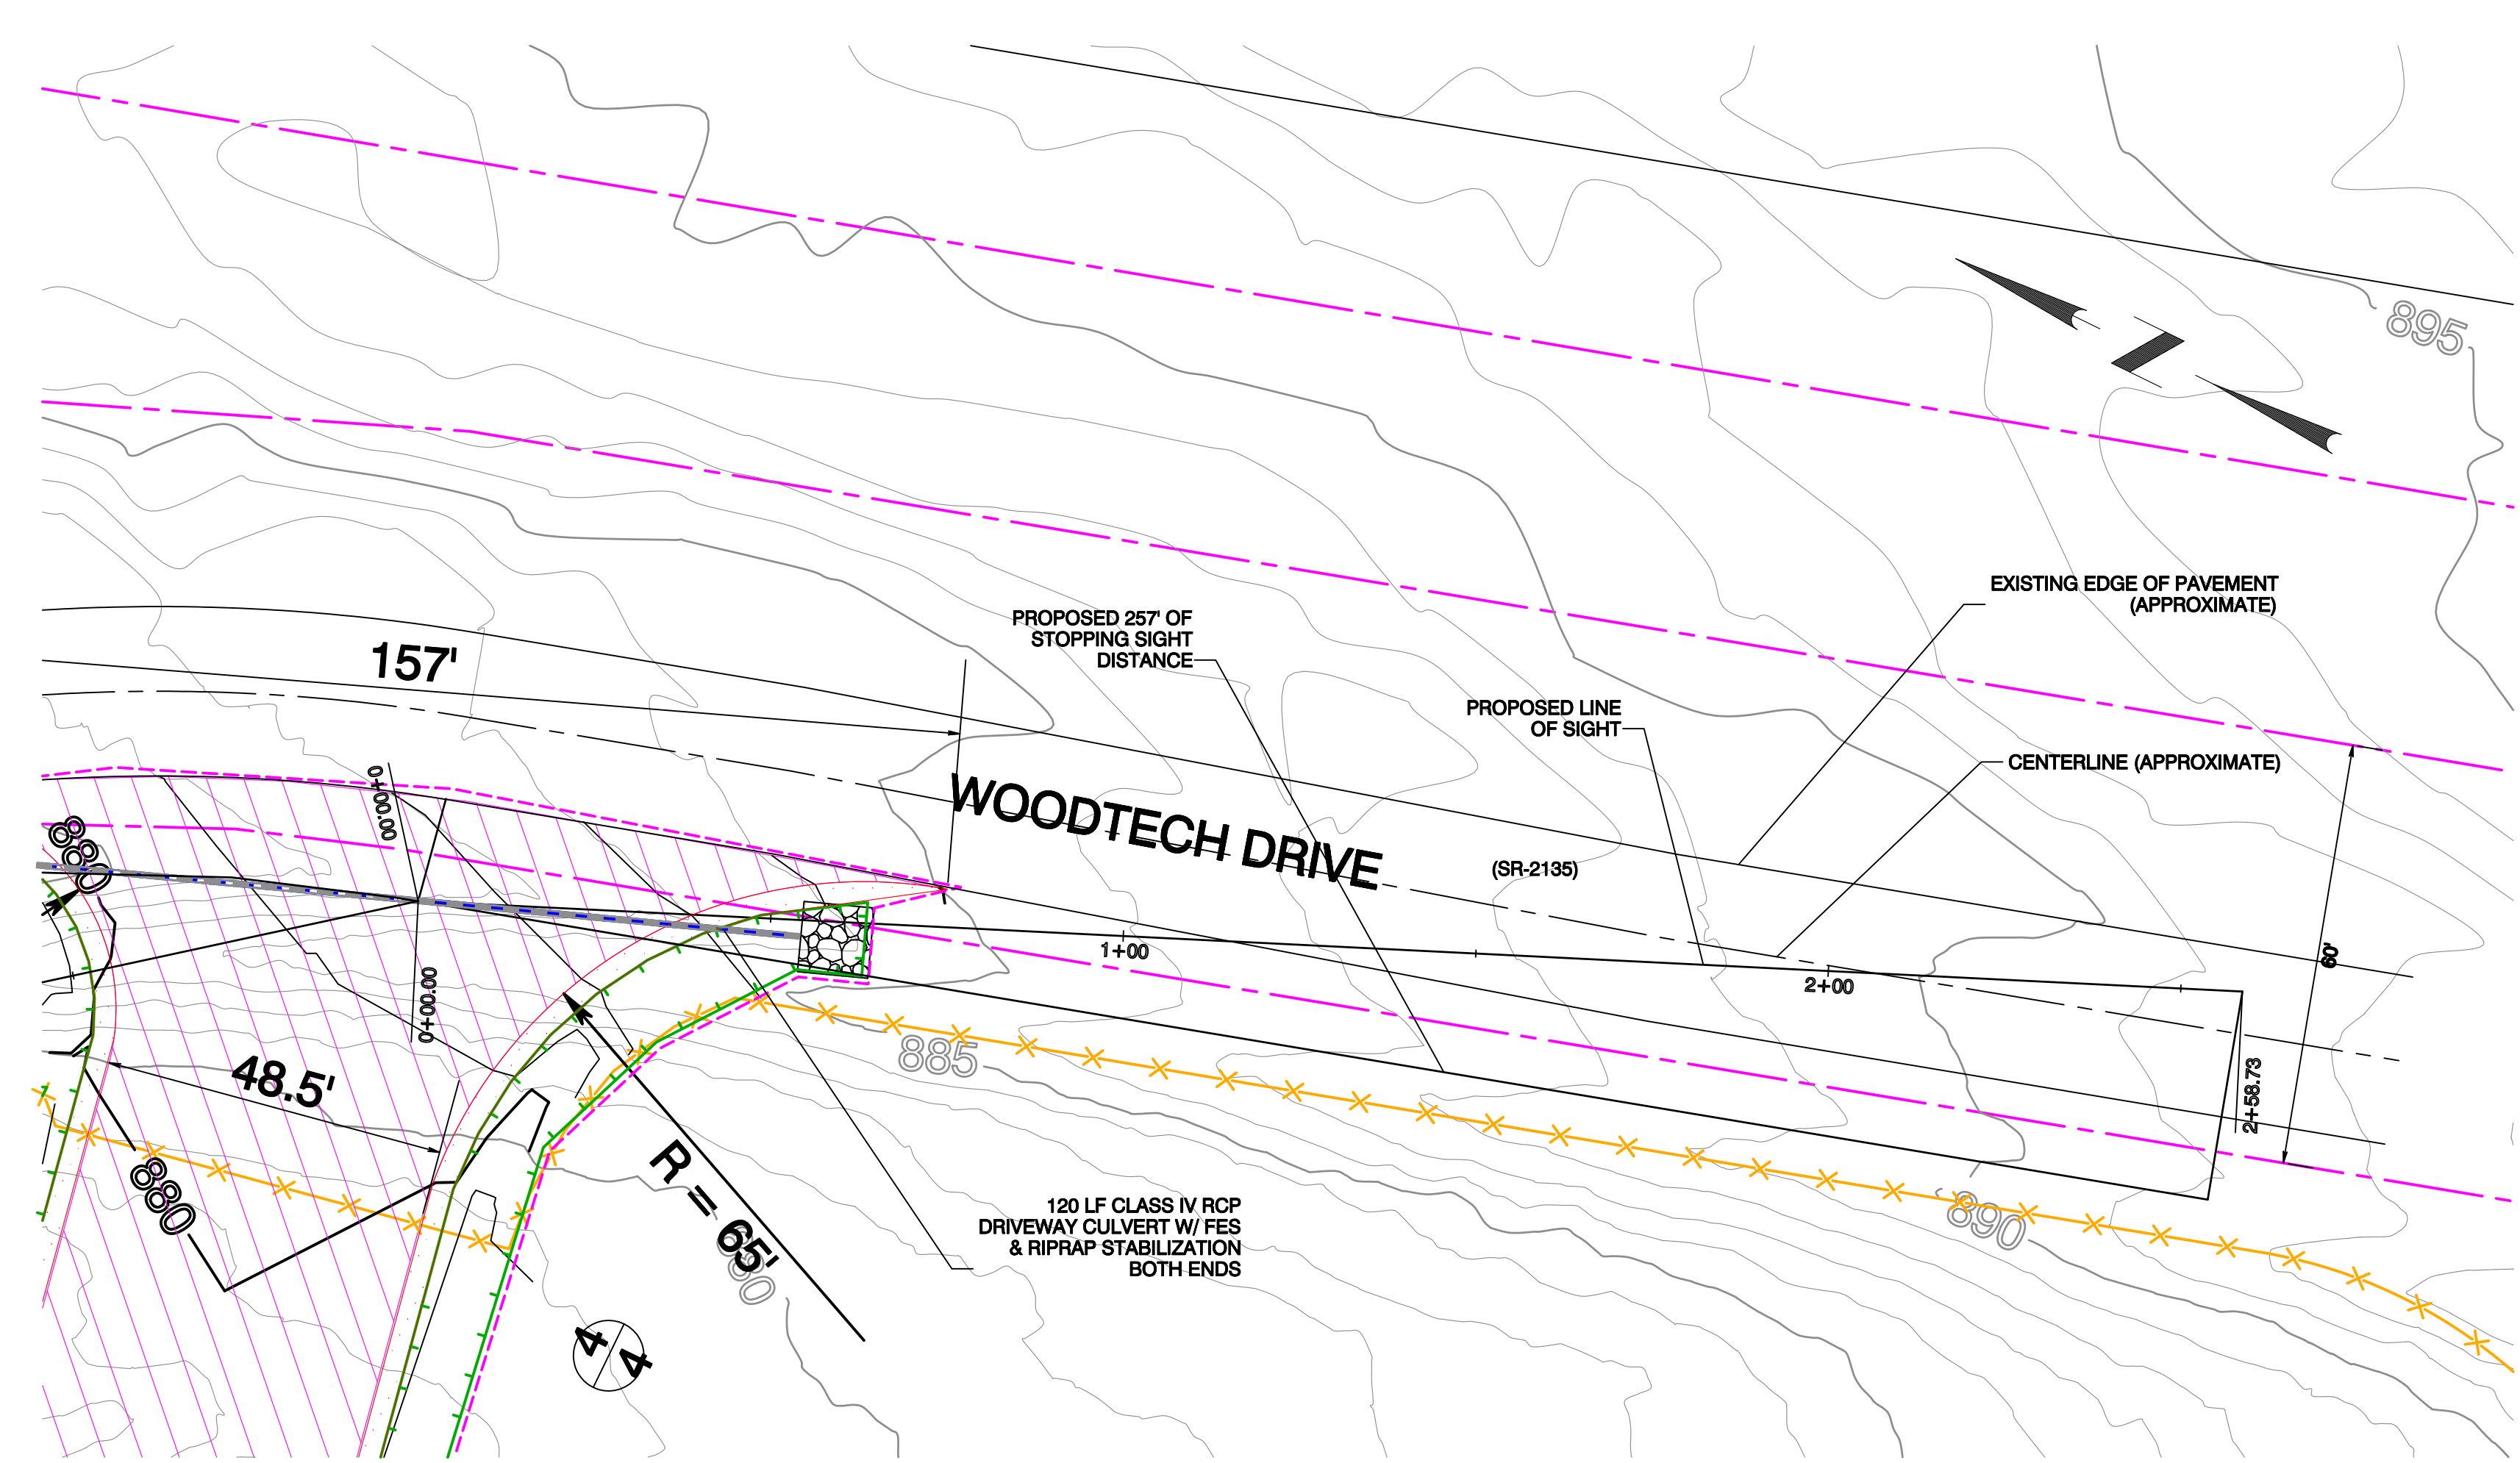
895

EXISTING EDGE OF PAVEMENT (APPROXIMATE)

PROPOSED 257' OF STOPPING SIGHT DISTANCE

157'

PROPOSED LINE OF SIGHT

CENTERLINE (APPROXIMATE)

WOODTECH DRIVE

(SR-2135)

0+00.00

880

1+00

2+00

60'

0+00.00

885

48.5'

2+58.73

880

R = 65'

880

890

120 LF CLASS IV RCP DRIVEWAY CULVERT W/ FES & RIPRAP STABILIZATION BOTH ENDS

4
4